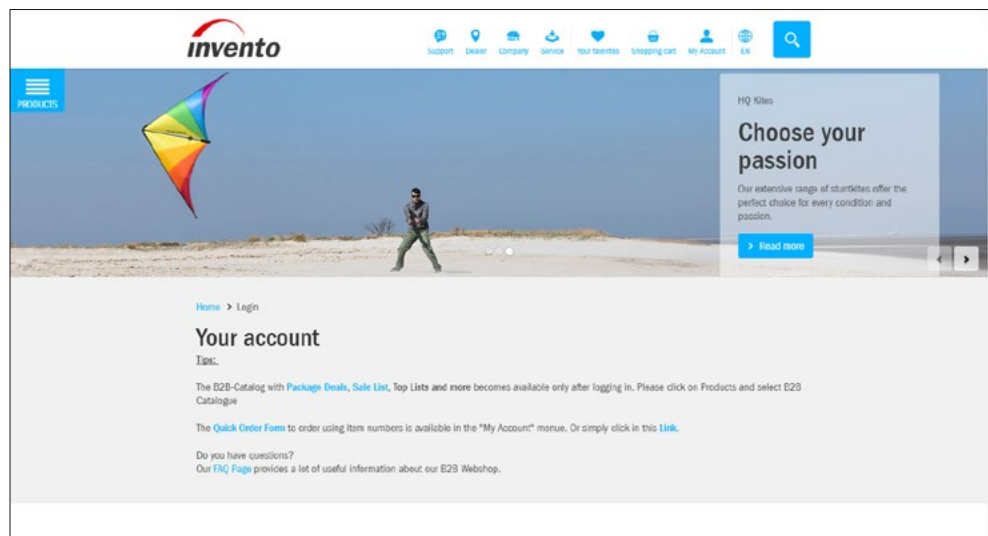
invento

Support Dealer Company Service Your favorites Shopping cart My Account EN

PRODUCTS

HQ Kites

Choose your passion

Our extensive range of stuntkites offer the perfect choice for every condition and passion.

> Read more

Home > Login

Your account

Tips:

The B2B-Catalog with Package Deals, Sale List, Top Lists and more becomes available only after logging in. Please click on Products and select B2B Catalogue

The Quick Order Form to order using item numbers is available in the "My Account" menue. Or simply click in this Link.

Do you have questions?
Our FAQ Page provides a lot of useful information about our B2B Webshop.